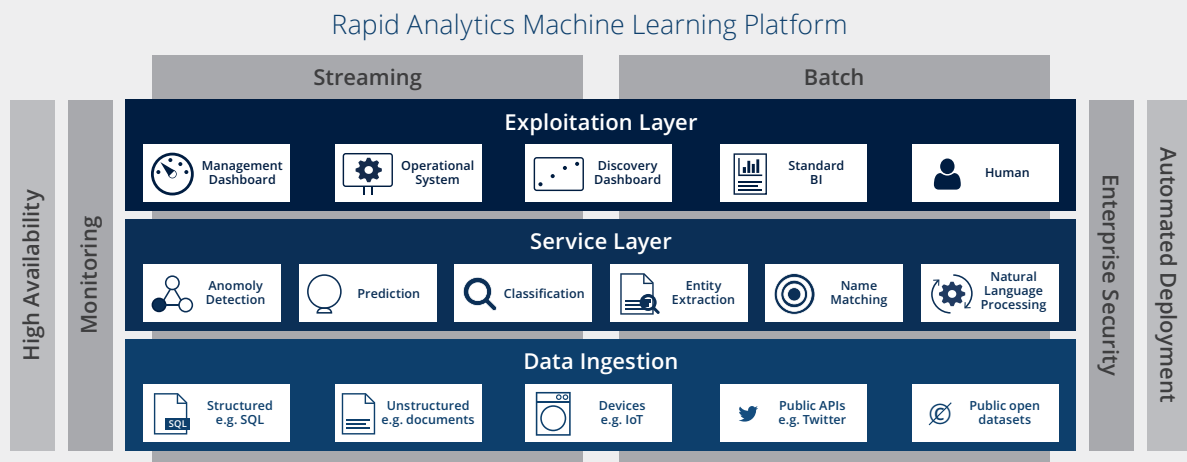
Rapid Analytics Machine Learning Platform

Streaming

Batch

High Availability

Monitoring

Exploitation Layer

Management Dashboard

Operational System

Discovery Dashboard

Standard BI

Human

Service Layer

Anomoly Detection

Prediction

Classification

Entity Extraction

Name Matching

Natural Language Processing

Data Ingestion

SQL

Structured e.g. SQL

Unstructured e.g. documents

Devices e.g. IoT

Public APIs e.g. Twitter

Public open datasets

Enterprise Security

Automated Deployment